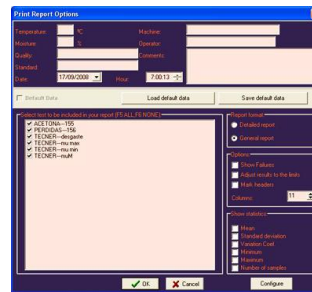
Print Report Options

Temperature: °C
Moisture: %
Quality:
Standard:
Date: 17/09/2008
Hour: 7:00:13

Machine:
Operator:
Comments:

Default Data
Load default data
Save default data

Select test to be included in your report (F5 ALL, F6 NONE)
ACETONA---155
PERDIDAS---156
TECNER---desgaste
TECNER---mu max
TECNER---mu min
TECNER---muM

Report format
Detailed report
General report

Options
Show Failures
Adjust results to the limits
Mark headers
Columns: 11

Show statistics
Mean
Standard deviation
Variation Coef.
Minimum
Maximum
Number of samples

OK
Cancel
Configure